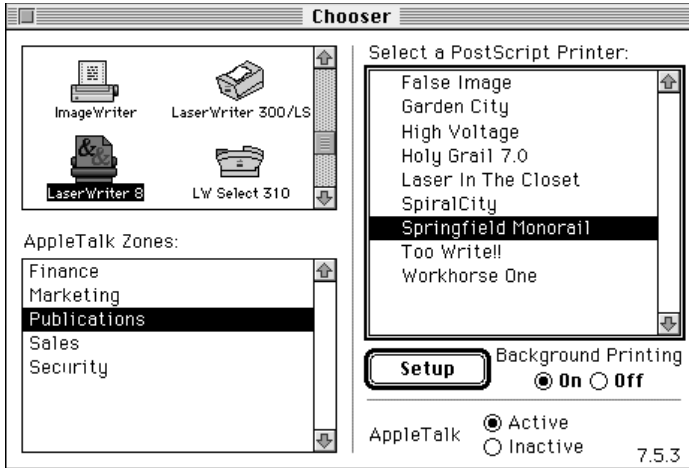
Chooser

ImageWriter
LaserWriter 300/LS
LaserWriter 8
LW Select 310

AppleTalk Zones:
Finance
Marketing
Publications
Sales
Security

Select a PostScript Printer:
False Image
Garden City
High Voltage
Holy Grail 7.0
Laser In The Closet
SpiralCity
Springfield Monorail
Too Write!!
Workhorse One

Setup
Background Printing
On
Off

AppleTalk
Active
Inactive
7.5.3